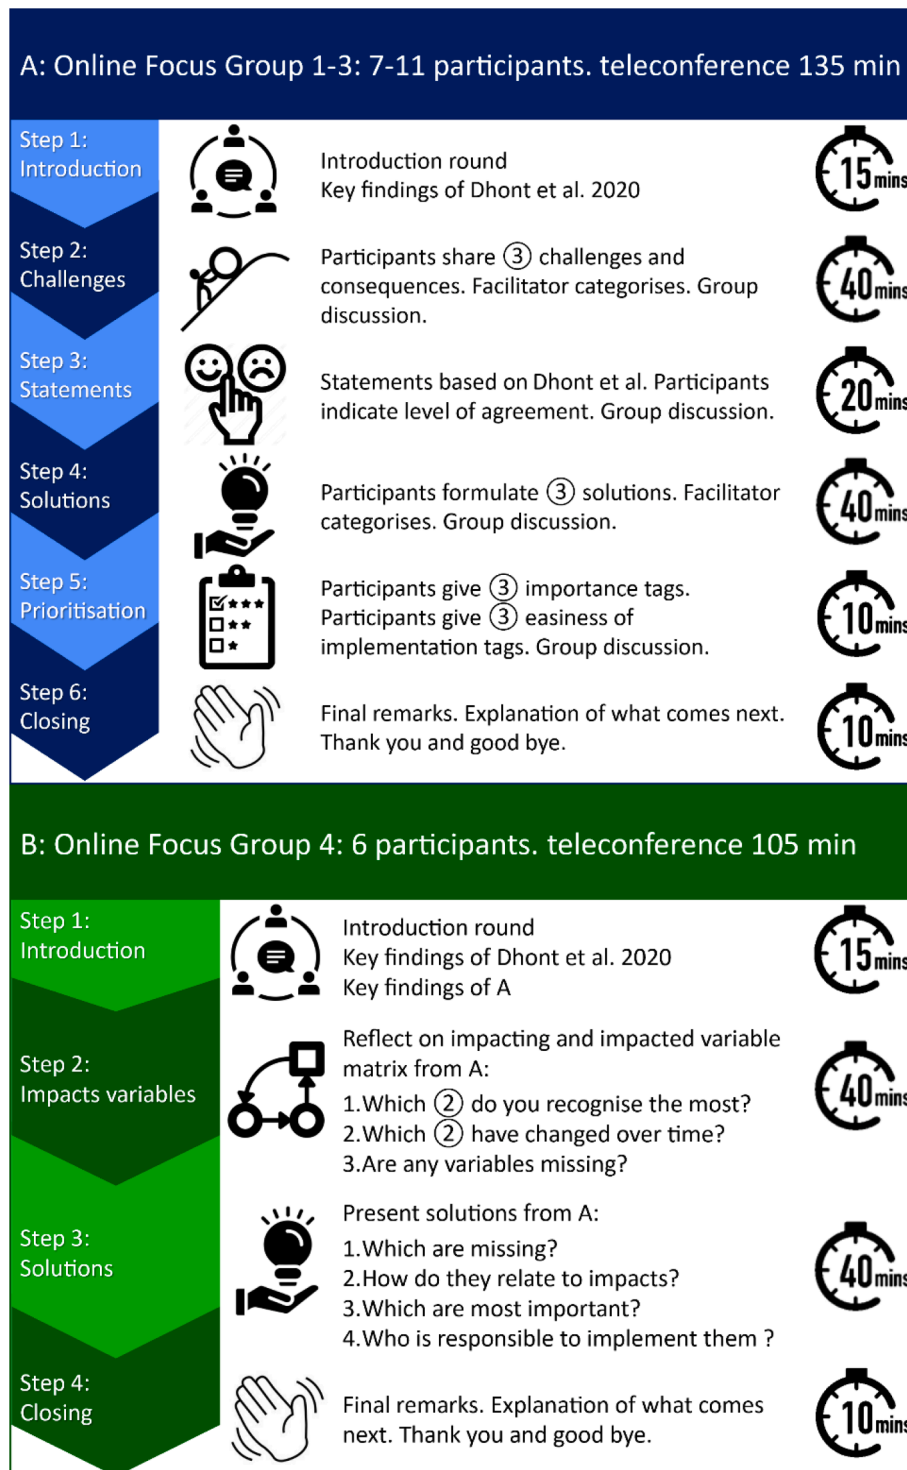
A: Online Focus Group 1-3: 7-11 participants. teleconference 135 min

Step 1: Introduction

Introduction round
Key findings of Dhont et al. 2020

15 mins

Step 2: Challenges

Participants share ③ challenges and consequences. Facilitator categorises. Group discussion.

40 mins

Step 3: Statements

Statements based on Dhont et al. Participants indicate level of agreement. Group discussion.

20 mins

Step 4: Solutions

Participants formulate ③ solutions. Facilitator categorises. Group discussion.

40 mins

Step 5: Prioritisation

Participants give ③ importance tags. Participants give ③ easiness of implementation tags. Group discussion.

10 mins

Step 6: Closing

Final remarks. Explanation of what comes next. Thank you and good bye.

10 mins

B: Online Focus Group 4: 6 participants. teleconference 105 min

Step 1: Introduction

Introduction round
Key findings of Dhont et al. 2020
Key findings of A

15 mins

Step 2: Impacts variables

Reflect on impacting and impacted variable matrix from A:
1.Which ② do you recognise the most?
2.Which ② have changed over time?
3.Are any variables missing?

40 mins

Step 3: Solutions

Present solutions from A:
1.Which are missing?
2.How do they relate to impacts?
3.Which are most important?
4.Who is responsible to implement them ?

40 mins

Step 4: Closing

Final remarks. Explanation of what comes next. Thank you and good bye.

10 mins